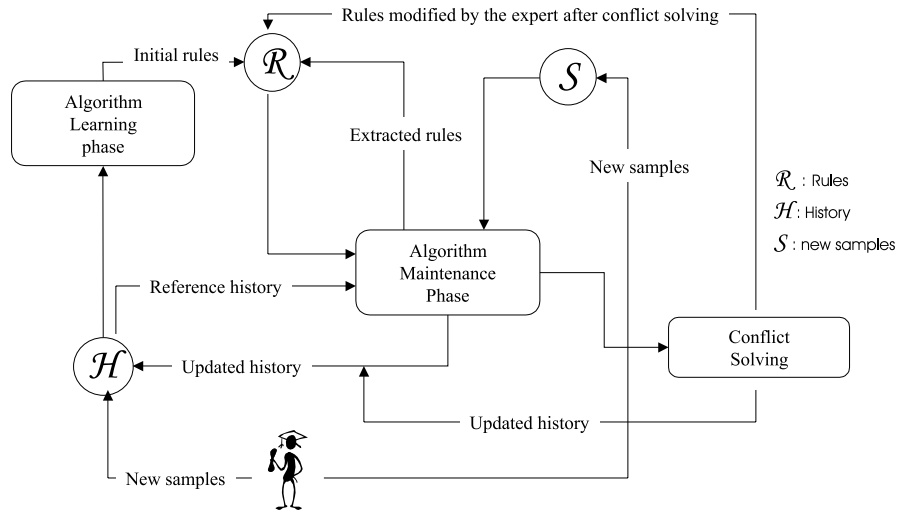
Rules modified by the expert after conflict solving

Initial rules

$\mathcal{R}$

$\mathcal{S}$

Algorithm Learning phase

Extracted rules

New samples

$\mathcal{R}$ : Rules

$\mathcal{H}$: History

$\mathcal{S}$ : new samples

Algorithm Maintenance Phase

Reference history

$\mathcal{H}$

Updated history

Conflict Solving

Updated history

New samples